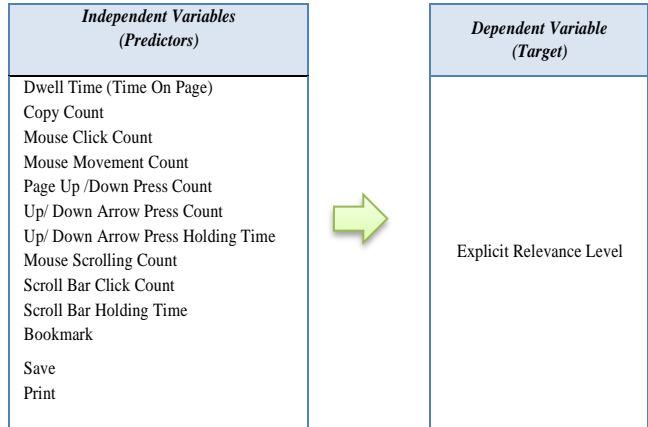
Independent Variables
(Predictors)

Dwell Time (Time On Page)
Copy Count
Mouse Click Count
Mouse Movement Count
Page Up /Down Press Count
Up/ Down Arrow Press Count
Up/ Down Arrow Press Holding Time
Mouse Scrolling Count
Scroll Bar Click Count
Scroll Bar Holding Time
Bookmark
Save
Print

Dependent Variable
(Target)

Explicit Relevance Level